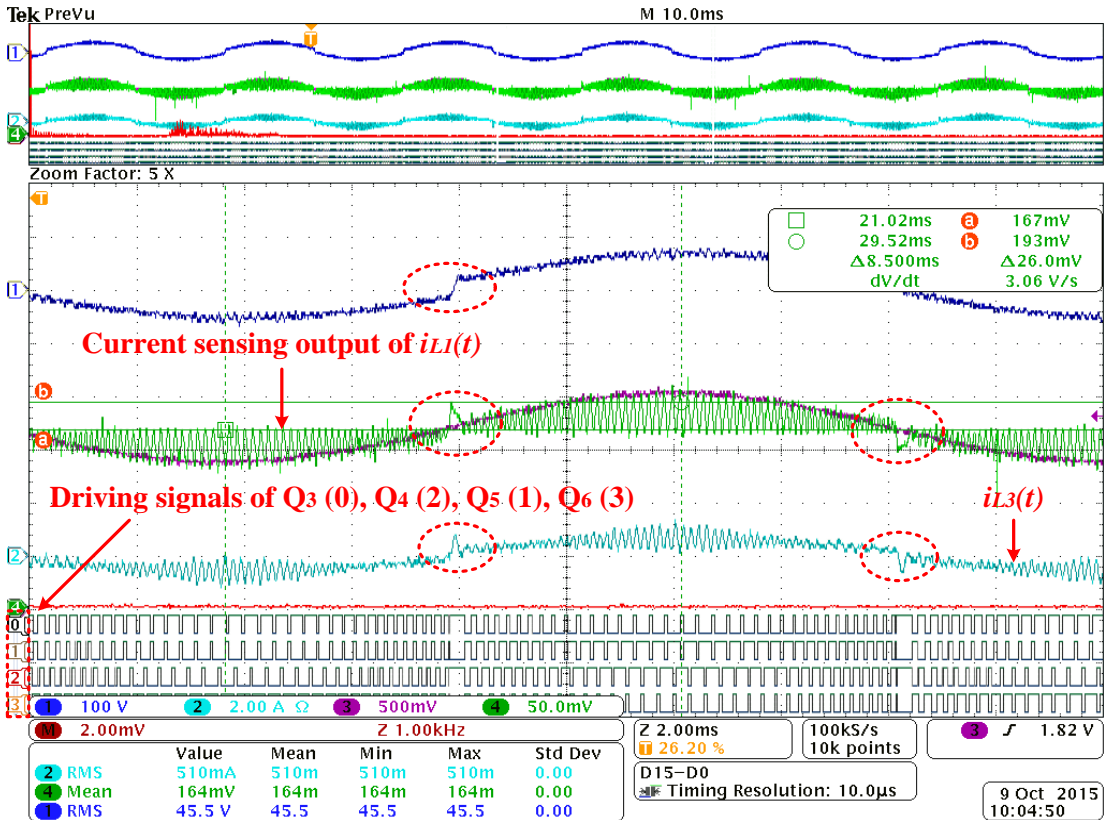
Tek PreVu
M 10.0ms
T
1
2
4
Zoom Factor: 5 X
T

| □ | 21.02ms | a | 167mV |
|---|---|---|---|
| ○ | 29.52ms | b | 193mV |
| | Δ8.500ms | | Δ26.0mV |
| | dV/dt | | 3.06 V/s |

1
Current sensing output of $i_{L1}(t)$
b
a
Driving signals of $Q_3$ (0), $Q_4$ (2), $Q_5$ (1), $Q_6$ (3)
$i_{L3}(t)$
2
4
0
1
2
3
1 100 V   2 2.00 A Ω   3 500mV   4 50.0mV
M 2.00mV   Z 1.00kHz
Z 2.00ms
T 26.20 %
100kS/s
10k points
3 ∫ 1.82 V

| | Value | Mean | Min | Max | Std Dev |
|---|---|---|---|---|---|
| 2 RMS | 510mA | 510m | 510m | 510m | 0.00 |
| 4 Mean | 164mV | 164m | 164m | 164m | 0.00 |
| 1 RMS | 45.5 V | 45.5 | 45.5 | 45.5 | 0.00 |

D15-D0
Timing Resolution: 10.0µs
9 Oct 2015
10:04:50